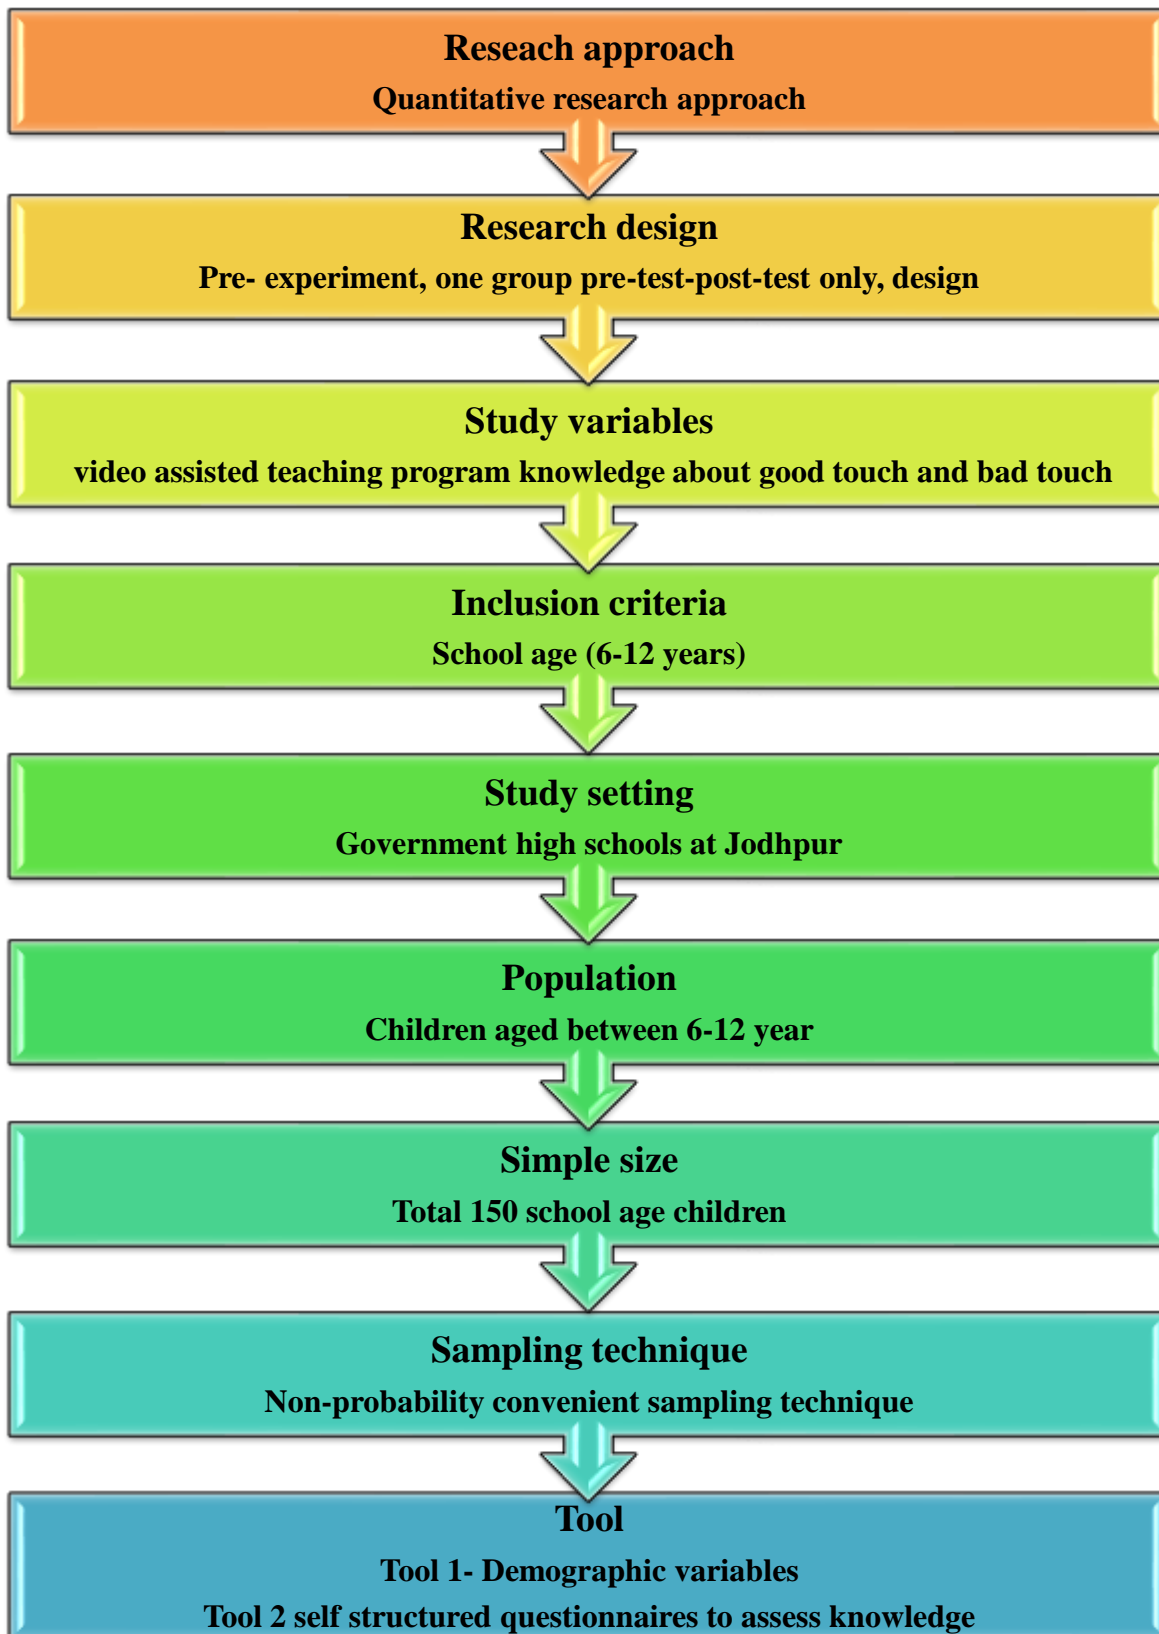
Reseach approach
Quantitative research approach

Research design
Pre- experiment, one group pre-test-post-test only, design

Study variables
video assisted teaching program knowledge about good touch and bad touch

Inclusion criteria
School age (6-12 years)

Study setting
Government high schools at Jodhpur

Population
Children aged between 6-12 year

Simple size
Total 150 school age children

Sampling technique
Non-probability convenient sampling technique

Tool
Tool 1- Demographic variables
Tool 2 self structured questionnaires to assess knowledge